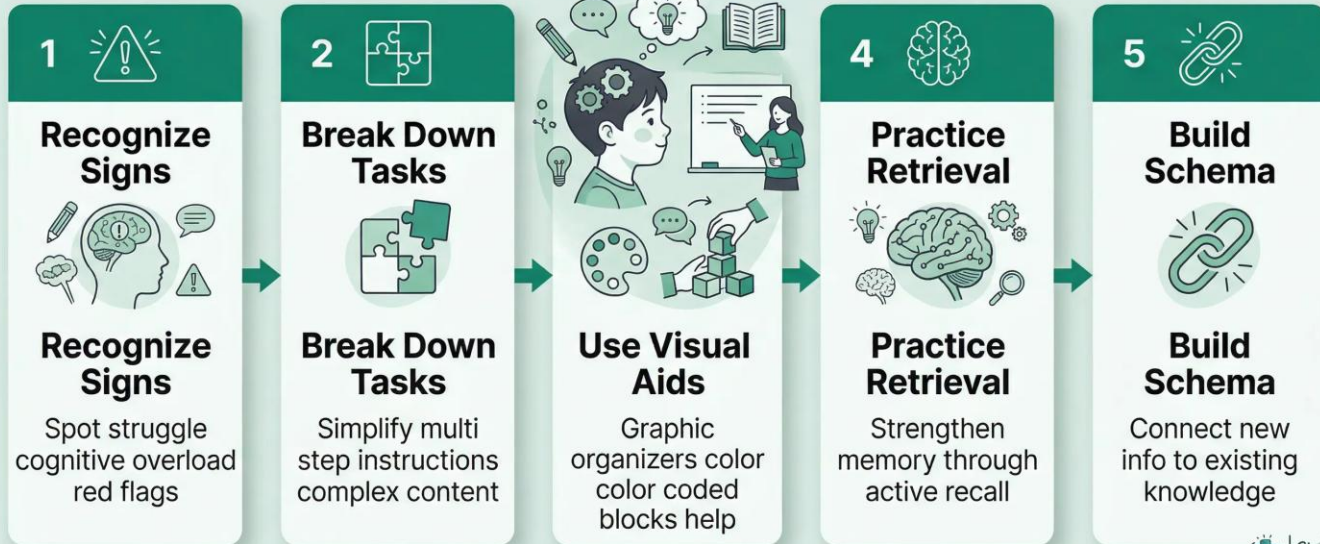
1

Recognize Signs

Recognize Signs

Spot struggle cognitive overload red flags

2

Break Down Tasks

Break Down Tasks

Simplify multi step instructions complex content

Use Visual Aids

Graphic organizers color color coded blocks help

4

Practice Retrieval

Practice Retrieval

Strengthen memory through active recall

5

Build Schema

Build Schema

Connect new info to existing knowledge